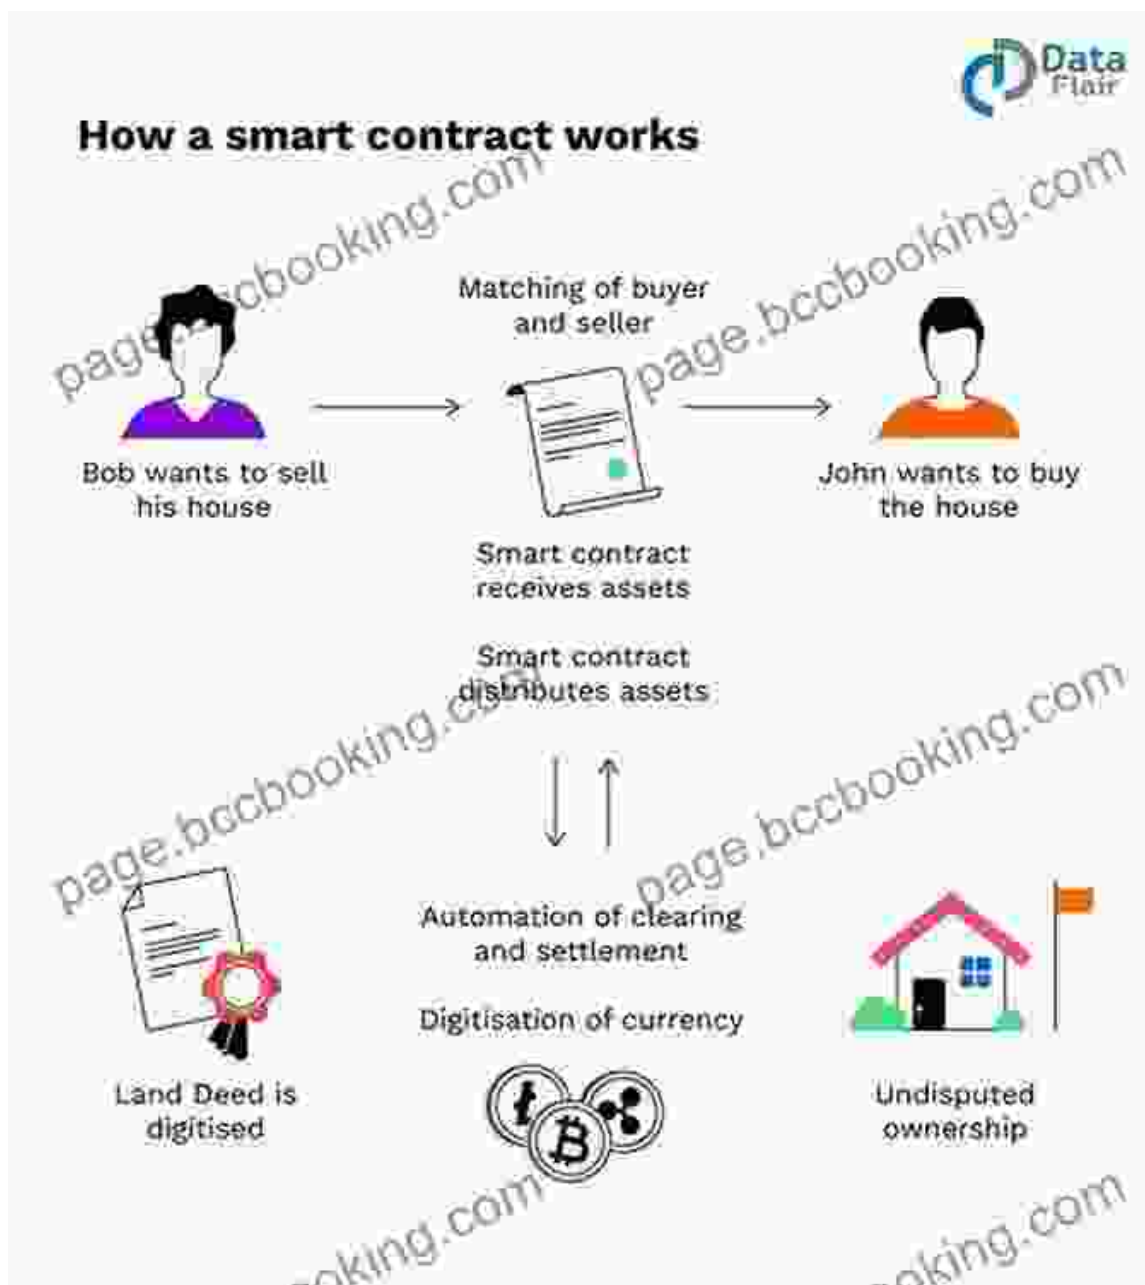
Data Flair

How a smart contract works

Matching of buyer and seller

Bob wants to sell his house

John wants to buy the house

Smart contract receives assets

Smart contract distributes assets

Automation of clearing and settlement

Digitisation of currency

Land Deed is digitised

Undisputed ownership

page.bccbooking.com
page.bccbooking.com
page.bccbooking.com
page.bccbooking.com
oking.com
oking.com